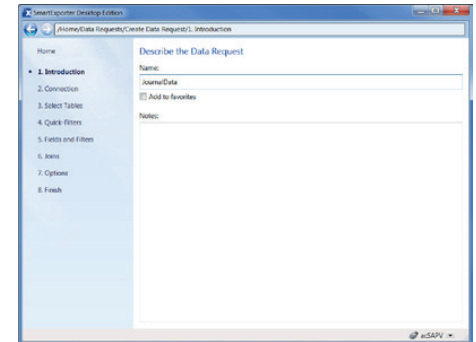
SmartExporter Desktop Edition

/Home/Data Requests/Create Data Request/1. Introduction

Home

1. Introduction

2. Connection

3. Select Tables

4. Quick-Filters

5. Fields and Filters

6. Joins

7. Options

8. Finish

Describe the Data Request

Name:

JournalData

Add to favorites

Notes:

eSAPV